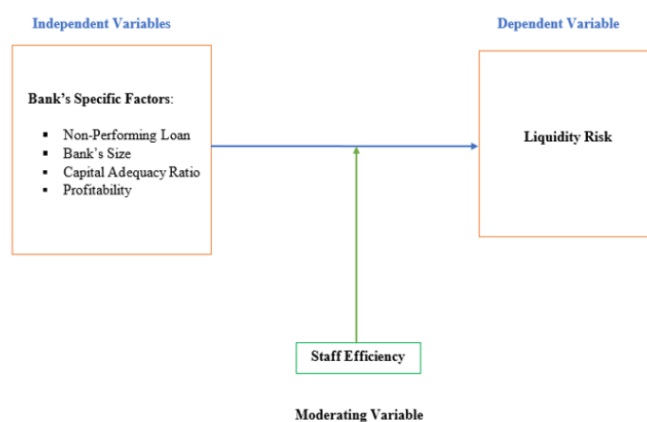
Independent Variables

Dependent Variable

Bank's Specific Factors:

- Non-Performing Loan
- Bank's Size
- Capital Adequacy Ratio
- Profitability

Liquidity Risk

Staff Efficiency

Moderating Variable